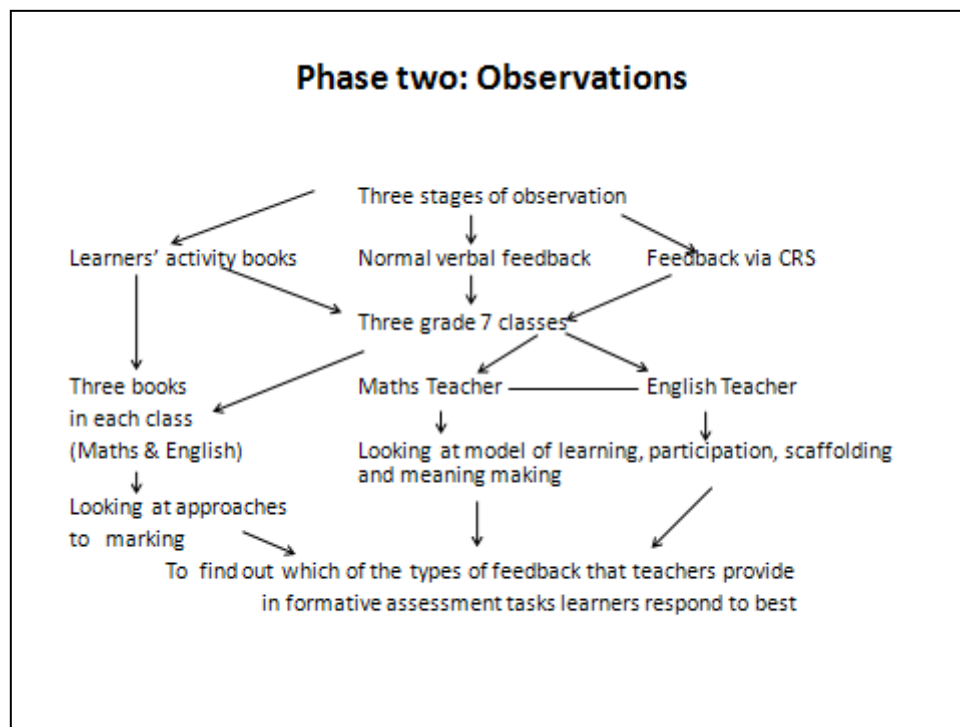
Phase two: Observations

Three stages of observation

Learners' activity books

Normal verbal feedback

Feedback via CRS

Three grade 7 classes

Three books in each class (Maths & English)

Maths Teacher

English Teacher

Looking at model of learning, participation, scaffolding and meaning making

Looking at approaches to marking

To find out which of the types of feedback that teachers provide in formative assessment tasks learners respond to best